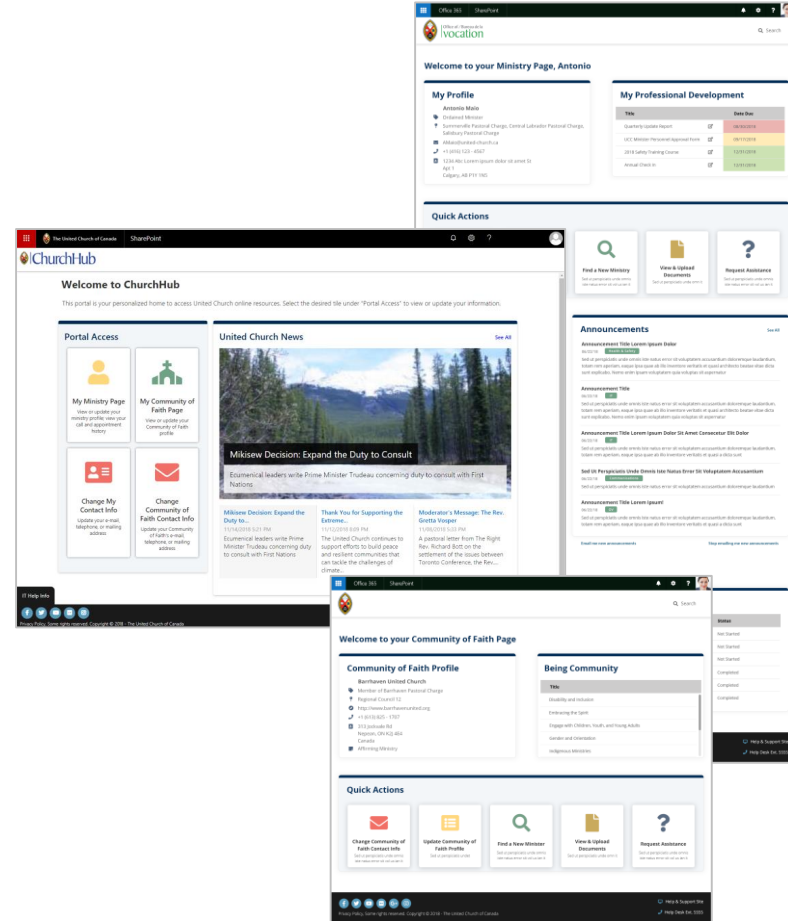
Office 365 SharePoint

Office of Vocation
vocation

Search

Welcome to your Ministry Page, Antonio

My Profile

Antonio Malo
Ordained Minister
Summerville Pastoral Charge, Central Labrador Pastoral Charge, Salisbury Pastoral Charge
AMalo@united-church.ca
+1 (416) 123 - 4567
1234 Abc Lorem Ipsum dolor sit amet St
Apt 1
Calgary, AB P1Y 1M5

My Professional Development

| Title | | Date Due |
|---|---|---|
| Quarterly Update Report | | 06/30/2018 |
| UCC Minister Personnel Approval Form | | 08/11/2018 |
| 2018 Safety Training Course | | 12/31/2018 |
| Annual Check In | | 12/31/2018 |

Quick Actions

Find a New Ministry
View & Upload Documents
Request Assistance

Announcements
See All

Announcement Title Lorem Ipsum Dolor
Announcement Title
Announcement Title Lorem Ipsum Dolor Sit Amet Consectetur Elit Dolor
Sed Ut Perspiciatis Unde Omnis Iste Natus Error Sit Voluptatem Accusantium
Announcement Title Lorem Ipsum!

Email me new announcements
Stop emailing me new announcements

The United Church of Canada SharePoint

ChurchHub

Welcome to ChurchHub

This portal is your personalized home to access United Church online resources. Select the desired tile under "Portal Access" to view or update your information.

Portal Access

My Ministry Page
View or update your ministry profile; view your call and appointment history

My Community of Faith Page
View or update your Community of Faith profile

Change My Contact Info
Update your e-mail, telephone, or mailing address

Change Community of Faith Contact Info
Update your Community of Faith's e-mail, telephone, or mailing address

United Church News
See All

Mikisew Decision: Expand the Duty to Consult

Ecumenical leaders write Prime Minister Trudeau concerning duty to consult with First Nations

Mikisew Decision: Expand the Duty to...
11/14/2018 3:21 PM
Ecumenical leaders write Prime Minister Trudeau concerning duty to consult with First Nations

Thank You for Supporting the Extreme...
11/12/2018 8:09 PM
The United Church continues to support efforts to build peace and resilient communities that can tackle the challenges of climate...

Moderator's Message: The Rev. Gretta Vosper
11/08/2018 5:03 PM
A pastoral letter from The Right Rev. Richard Bott on the settlement of the issues between Toronto Conference, the Rev....

IT Help Info

Privacy Policy. Some rights reserved. Copyright © 2018 - The United Church of Canada

Office 365 SharePoint

Search

Welcome to your Community of Faith Page

Community of Faith Profile

Barrhaven United Church
Member of Barrhaven Pastoral Charge
Regional Council12
http://www.barrhavenunited.org
+1 (613) 825 - 1797
313 Jockvale Rd
Nepean, ON K2J 4E4
Canada
Affirming Ministry

Being Community

Title
Disability and Inclusion
Embracing the Spirit
Engage with Children, Youth, and Young Adults
Gender and Orientation
Indigenous Ministries

Status
Not Started
Not Started
Not Started
Not Started
Completed
Completed
Completed

Quick Actions

Change Community of Faith Contact Info
Update Community of Faith Profile
Find a New Minister
View & Upload Documents
Request Assistance

Help & Support Site
Help Desk Ext. 5555

Privacy Policy. Some rights reserved. Copyright © 2018 - The United Church of Canada